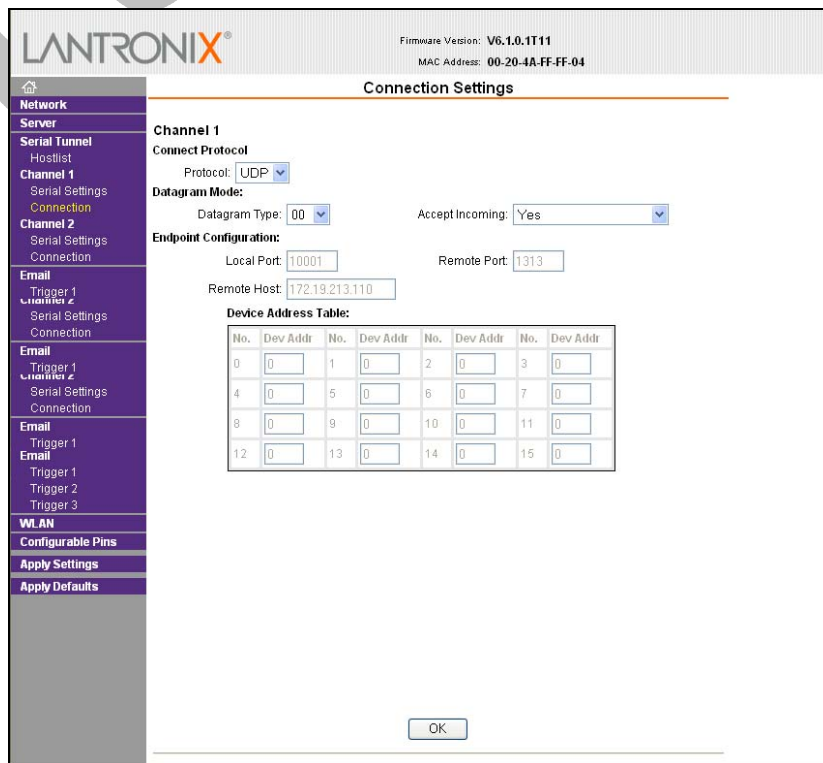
LANTRONIX®

Firmware Version: V6.1.0.1T11
MAC Address: 00-20-4A-FF-FF-04

Network
Server
Serial Tunnel
Hostlist
Channel 1
Serial Settings
Connection
Channel 2
Serial Settings
Connection
Email
Trigger 1
Channel 2
Serial Settings
Connection
Email
Trigger 1
Channel 2
Serial Settings
Connection
Email
Trigger 1
Email
Trigger 1
Trigger 2
Trigger 3
WLAN
Configurable Pins
Apply Settings
Apply Defaults

Connection Settings

Channel 1
Connect Protocol
Protocol: UDP
Datagram Mode:
Datagram Type: 00
Accept Incoming: Yes
Endpoint Configuration:
Local Port: 10001
Remote Port: 1313
Remote Host: 172.19.213.110
Device Address Table:

| No. | Dev Addr | No. | Dev Addr | No. | Dev Addr | No. | Dev Addr |
|---|---|---|---|---|---|---|---|
| 0 | 0 | 1 | 0 | 2 | 0 | 3 | 0 |
| 4 | 0 | 5 | 0 | 6 | 0 | 7 | 0 |
| 8 | 0 | 9 | 0 | 10 | 0 | 11 | 0 |
| 12 | 0 | 13 | 0 | 14 | 0 | 15 | 0 |

OK